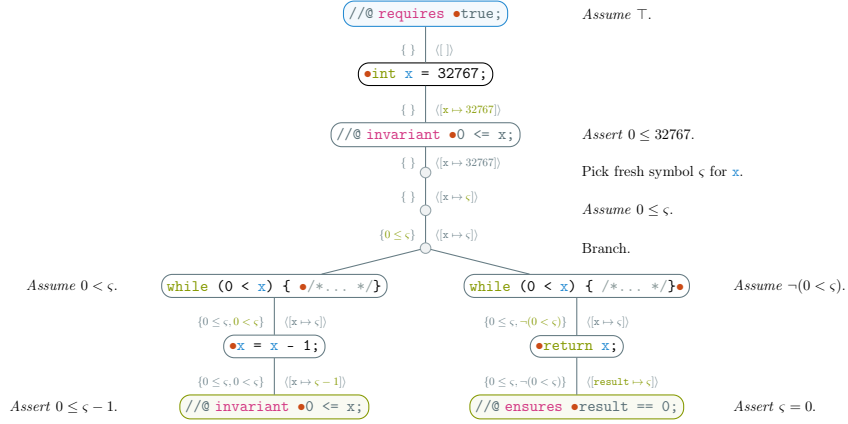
//@ requires •true;

Assume $\top$.

$\{\}$ $\langle\!|\,|\!\rangle$

•int x = 32767;

$\{\}$ $\langle\!|x \mapsto 32767|\!\rangle$

//@ invariant •0 <= x;

Assert $0 \leq 32767$.

$\{\}$ $\langle\!|x \mapsto 32767|\!\rangle$

Pick fresh symbol $\varsigma$ for x.

$\{\}$ $\langle\!|x \mapsto \varsigma|\!\rangle$

Assume $0 \leq \varsigma$.

$\{0 \leq \varsigma\}$ $\langle\!|x \mapsto \varsigma|\!\rangle$

Branch.

Assume $0 < \varsigma$.

while (0 < x) { •/*... */}

$\{0 \leq \varsigma, 0 < \varsigma\}$ $\langle\!|x \mapsto \varsigma|\!\rangle$

•x = x - 1;

$\{0 \leq \varsigma, 0 < \varsigma\}$ $\langle\!|x \mapsto \varsigma - 1|\!\rangle$

Assert $0 \leq \varsigma - 1$.

//@ invariant •0 <= x;

while (0 < x) { /*... */}•

Assume $\neg(0 < \varsigma)$.

$\{0 \leq \varsigma, \neg(0 < \varsigma)\}$ $\langle\!|x \mapsto \varsigma|\!\rangle$

•return x;

$\{0 \leq \varsigma, \neg(0 < \varsigma)\}$ $\langle\!|result \mapsto \varsigma|\!\rangle$

//@ ensures •result == 0;

Assert $\varsigma = 0$.